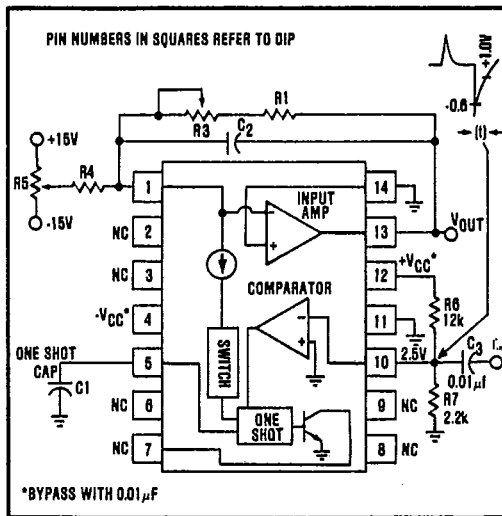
PIN NUMBERS IN SQUARES REFER TO DIP

+1.0V
-0.6
(t)
R1
R3
$C_2$
+15V
R4
R5
-15V
1
14
INPUT AMP
NC 2
13
$V_{OUT}$
NC 3
12
$+V_{CC}^*$
$-V_{CC}^*$ 4
COMPARATOR
R6 12k
11
2.5V
ONE SHOT CAP
5
SWITCH
10
$C_3$
$0.01\mu f$
C1
NC 6
9 NC
R7 2.2k
ONE SHOT
NC 7
8 NC

*BYPASS WITH $0.01\mu F$